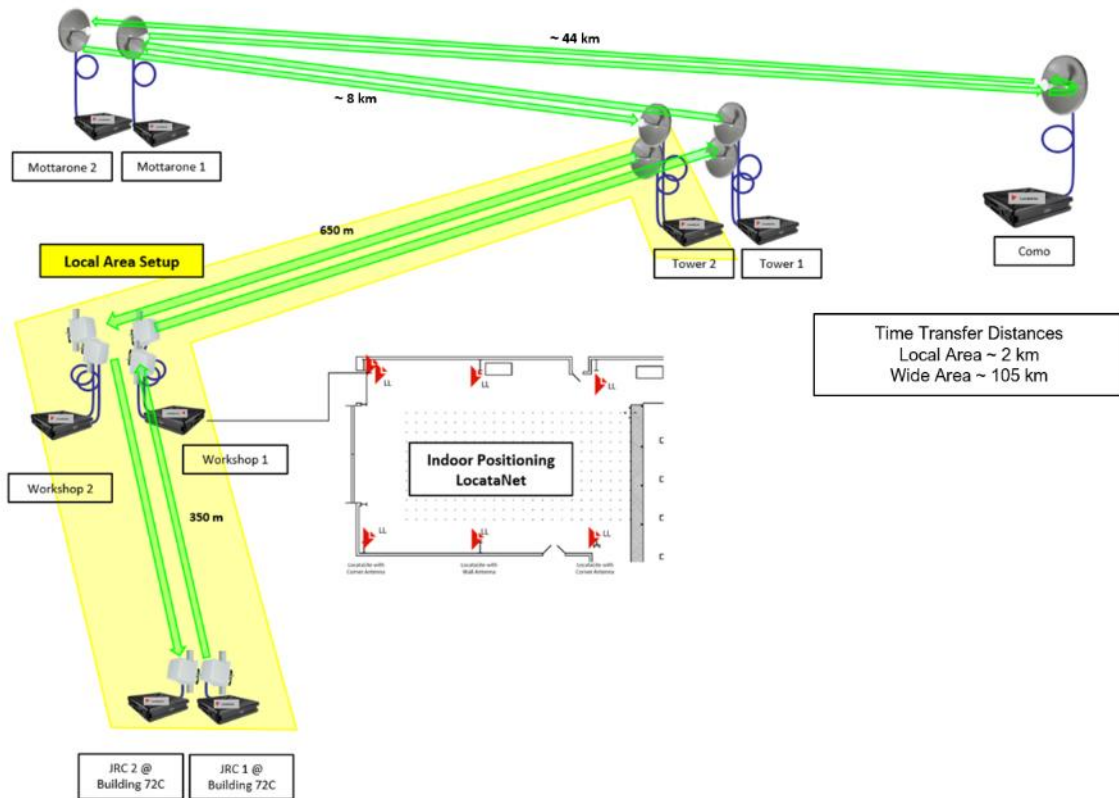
~ 44 km

~ 8 km

Mottarone 2

Mottarone 1

650 m

Local Area Setup

Tower 2

Tower 1

Como

Time Transfer Distances
Local Area ~ 2 km
Wide Area ~ 105 km

LL

LL

LL

Workshop 1

Indoor Positioning
LocataNet

Workshop 2

350 m

LL

LL

LL

LocataLite with Corner Antenna

LocataLite with Wall Antenna

LocataLite with Corner Antenna

JRC 2 @ Building 72C

JRC 1 @ Building 72C